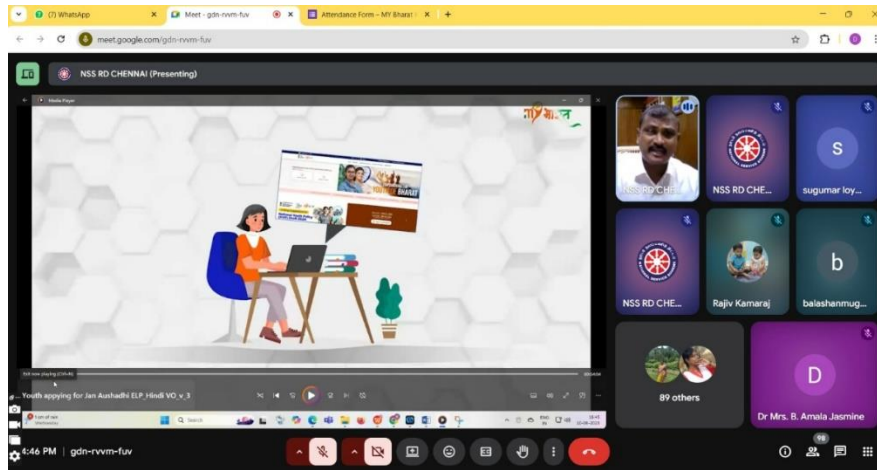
(7) WhatsApp
Meet - gdn-rvvm-fuv
Attendance Form - MY Bharat
meet.google.com/gdn-rvvm-fuv
NSS RD CHENNAI (Presenting)
Media Player
BHARAT
Youth appying for Jan Aushadhi ELP_Hindi VO_v_3
NSS RD CHE...
NSS RD CHE...
sugumar loy...
S
NSS RD CHE...
Rajiv Kamaraj
b
balashanmug...
89 others
D
Dr Mrs. B. Amala Jasmine
4:46 PM | gdn-rvvm-fuv
98